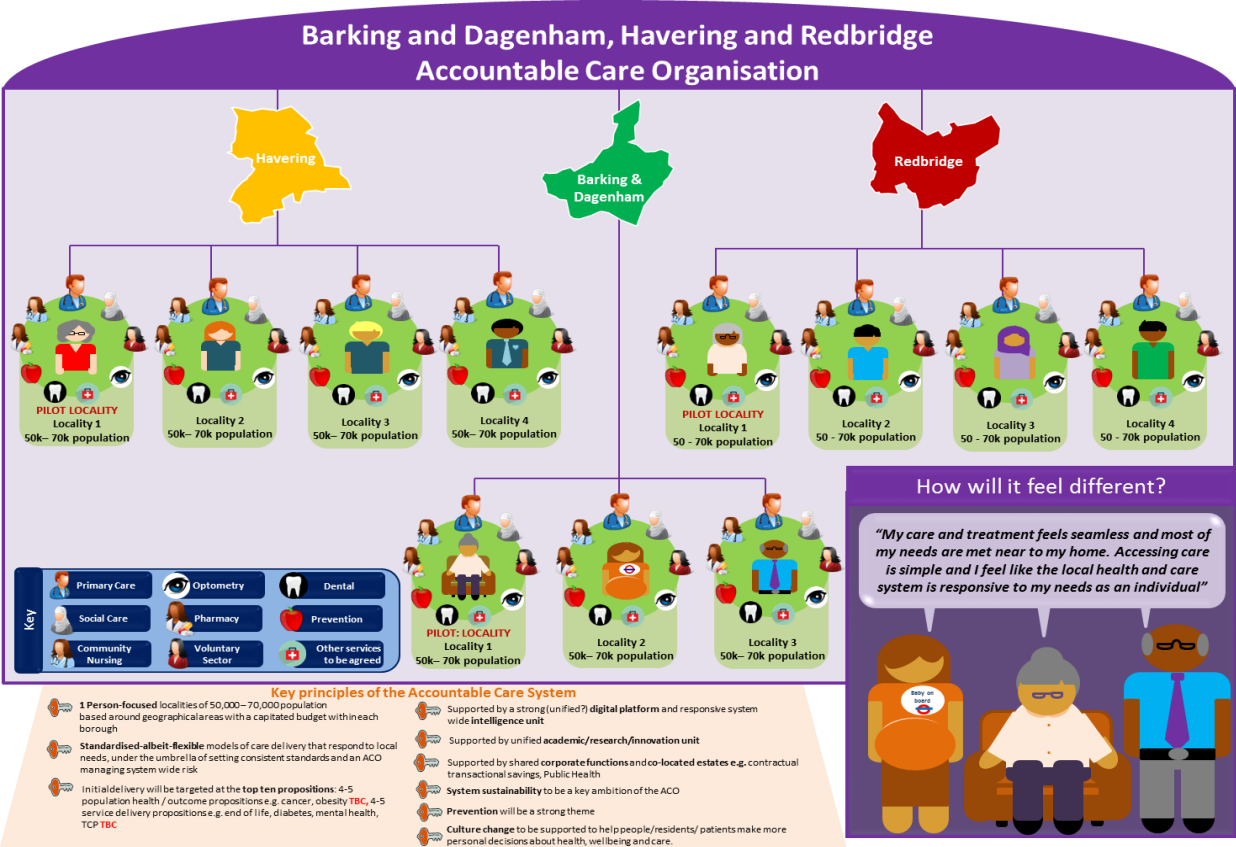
Barking and Dagenham, Havering and Redbridge
Accountable Care Organisation

Havering

Barking & Dagenham

Redbridge

PILOT LOCALITY
Locality 1
50k– 70k population

Locality 2
50k– 70k population

Locality 3
50k– 70k population

Locality 4
50k– 70k population

PILOT LOCALITY
Locality 1
50 - 70k population

Locality 2
50 - 70k population

Locality 3
50 - 70k population

Locality 4
50 - 70k population

PILOT: LOCALITY
Locality 1
50k– 70k population

Locality 2
50k– 70k population

Locality 3
50k– 70k population

Key
Primary Care
Optometry
Dental
Social Care
Pharmacy
Prevention
Community Nursing
Voluntary Sector
Other services to be agreed

How will it feel different?

"My care and treatment feels seamless and most of my needs are met near to my home. Accessing care is simple and I feel like the local health and care system is responsive to my needs as an individual"

Baby on board

Key principles of the Accountable Care System

1 Person-focused localities of 50,000 – 70,000 population based around geographical areas with a capitated budget within each borough

Standardised-albeit-flexible models of care delivery that respond to local needs, under the umbrella of setting consistent standards and an ACO managing system wide risk

Initial delivery will be targeted at the top ten propositions: 4-5 population health / outcome propositions e.g. cancer, obesity TBC, 4-5 service delivery propositions e.g. end of life, diabetes, mental health, TCP TBC

Supported by a strong (unified?) digital platform and responsive system wide intelligence unit

Supported by unified academic/research/innovation unit

Supported by shared corporate functions and co-located estates e.g. contractual transactional savings, Public Health

System sustainability to be a key ambition of the ACO

Prevention will be a strong theme

Culture change to be supported to help people/residents/ patients make more personal decisions about health, wellbeing and care.